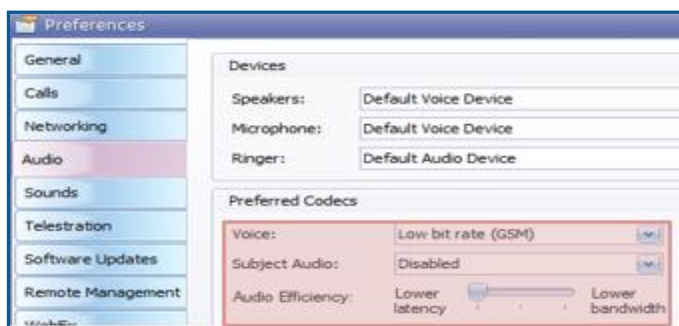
Preferences

General
Calls
Networking
Audio
Sounds
Telestration
Software Updates
Remote Management
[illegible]

Devices
Speakers: Default Voice Device
Microphone: Default Voice Device
Ringer: Default Audio Device

Preferred Codecs
Voice: Low bit rate (GSM)
Subject Audio: Disabled
Audio Efficiency: Lower latency Lower bandwidth